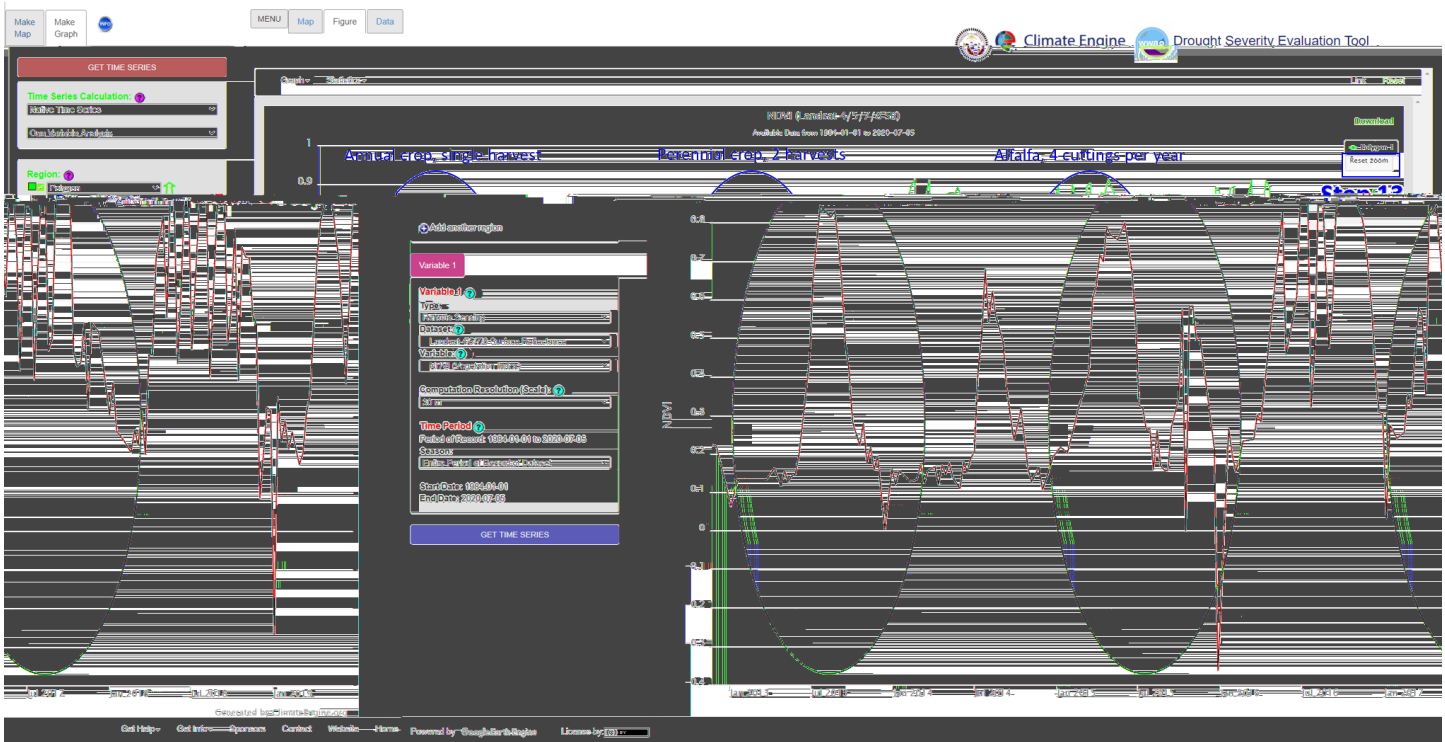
Make Map

Make Graph

INFO

MENU

Map

Figure

Data

Climate Engine

Drought Severity Evaluation Tool

GET TIME SERIES

Time Series Calculation:

Native Time Series

One Variable Analysis

Region:

Polygon

Graph

Statistics

Link

Reset

NDVI (Landsat-4/5/7/8 SR)

Available Data from 1984-01-01 to 2020-07-05

Download

Polygon-1

Reset zoom

Annual crop, single harvest

Perennial crop, 2 harvests

Alfalfa, 4 cuttings per year

Step 13

1

0.9

0.8

0.7

0.6

0.5

0.4

0.3

0.2

0.1

0

-0.1

-0.2

-0.3

-0.4

NDVI

Add another region

Variable 1

Variable 1

Type:

Remote Sensing

Dataset:

Landsat 4/5/7/8 Surface Reflectance

Variable:

NDVI (Normalized Diff.)

Computation Resolution (Scale):

30 m

Time Period

Period of Record: 1984-01-01 to 2020-07-05

Season:

Entire Period of Record (Default)

Start Date: 1984-01-01

End Date: 2020-07-05

GET TIME SERIES

Jul 2012

Jan 2013

Jul 2013

Jan 2014

Jul 2014

Jan 2015

Jul 2015

Jan 2016

Jul 2016

Jan 2017

Generated by ClimateEngine.org

Get Help

Get Info

Sponsors

Contact

Website

Home

Powered by Google Earth Engine

License by: (cc) BY